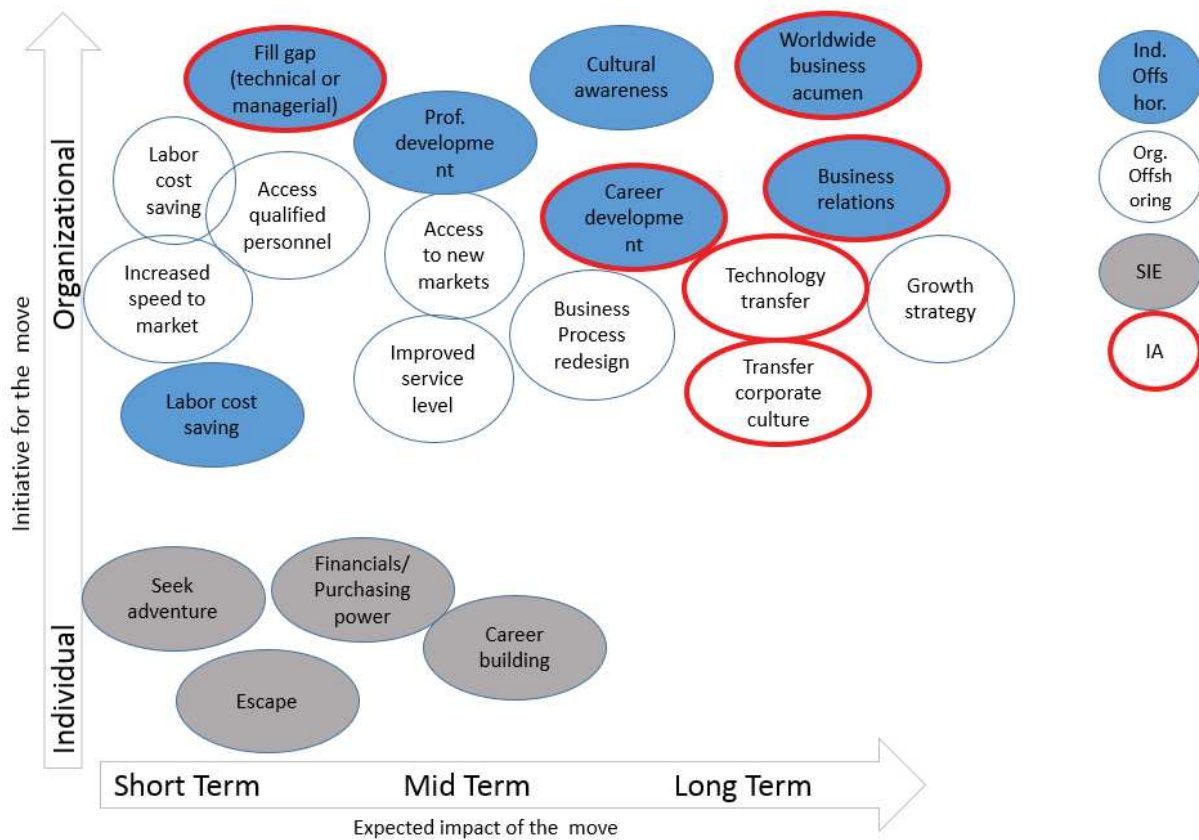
Fill gap (technical or managerial)

Cultural awareness

Worldwide business acumen

Ind. Offs hor.

Prof. developme nt

Labor cost saving

Access qualified personnel

Org. Offsh oring

Career developme nt

Business relations

Access to new markets

Increased speed to market

SIE

Technology transfer

Growth strategy

Business Process redesign

IA

Improved service level

Transfer corporate culture

Labor cost saving

Organizational

Initiative for the move

Seek adventure

Financials/ Purchasing power

Career building

Escape

Individual

Short Term

Mid Term

Long Term

Expected impact of the move